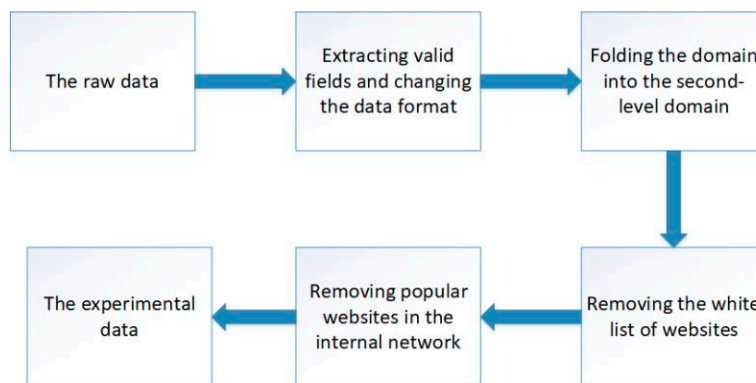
The raw data

Extracting valid fields and changing the data format

Folding the domain into the second-level domain

Removing the white list of websites

Removing popular websites in the internal network

The experimental data